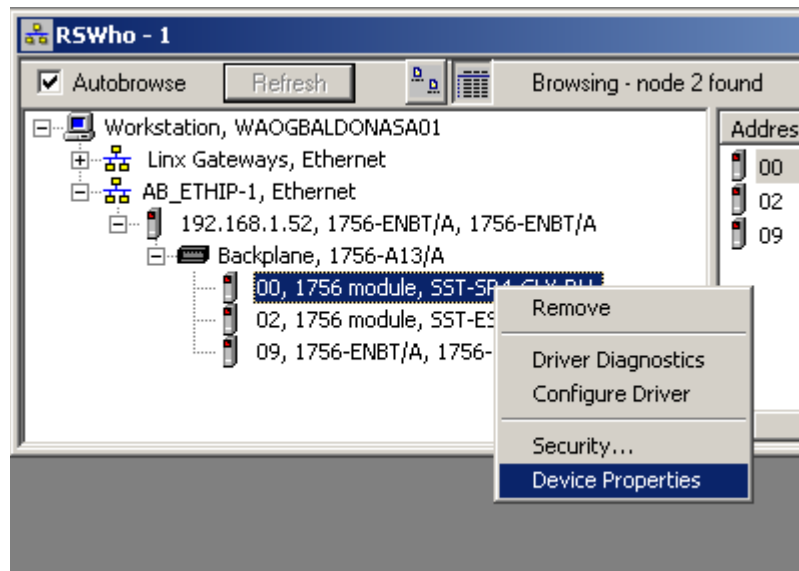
RSWho - 1

Autobrowse
Refresh
Browsing - node 2 found

Workstation, WAOGBALDONASA01
Linx Gateways, Ethernet
AB_ETHIP-1, Ethernet
192.168.1.52, 1756-ENBT/A, 1756-ENBT/A
Backplane, 1756-A13/A
00, 1756 module, SST-SR4-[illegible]
02, 1756 module, SST-ES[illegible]
09, 1756-ENBT/A, 1756-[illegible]

Addres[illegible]
00
02
09

Remove
Driver Diagnostics
Configure Driver
Security...
Device Properties